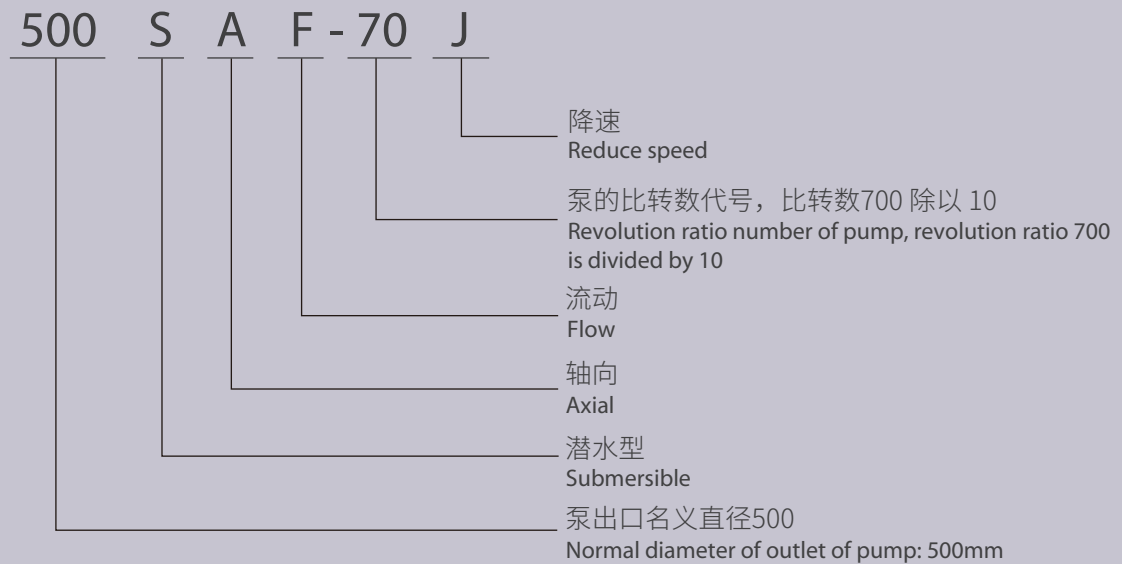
500 S A F - 70 J

降速
Reduce speed

泵的比转数代号，比转数700 除以 10
Revolution ratio number of pump, revolution ratio 700 is divided by 10

流动
Flow

轴向
Axial

潜水型
Submersible

泵出口名义直径500
Normal diameter of outlet of pump: 500mm